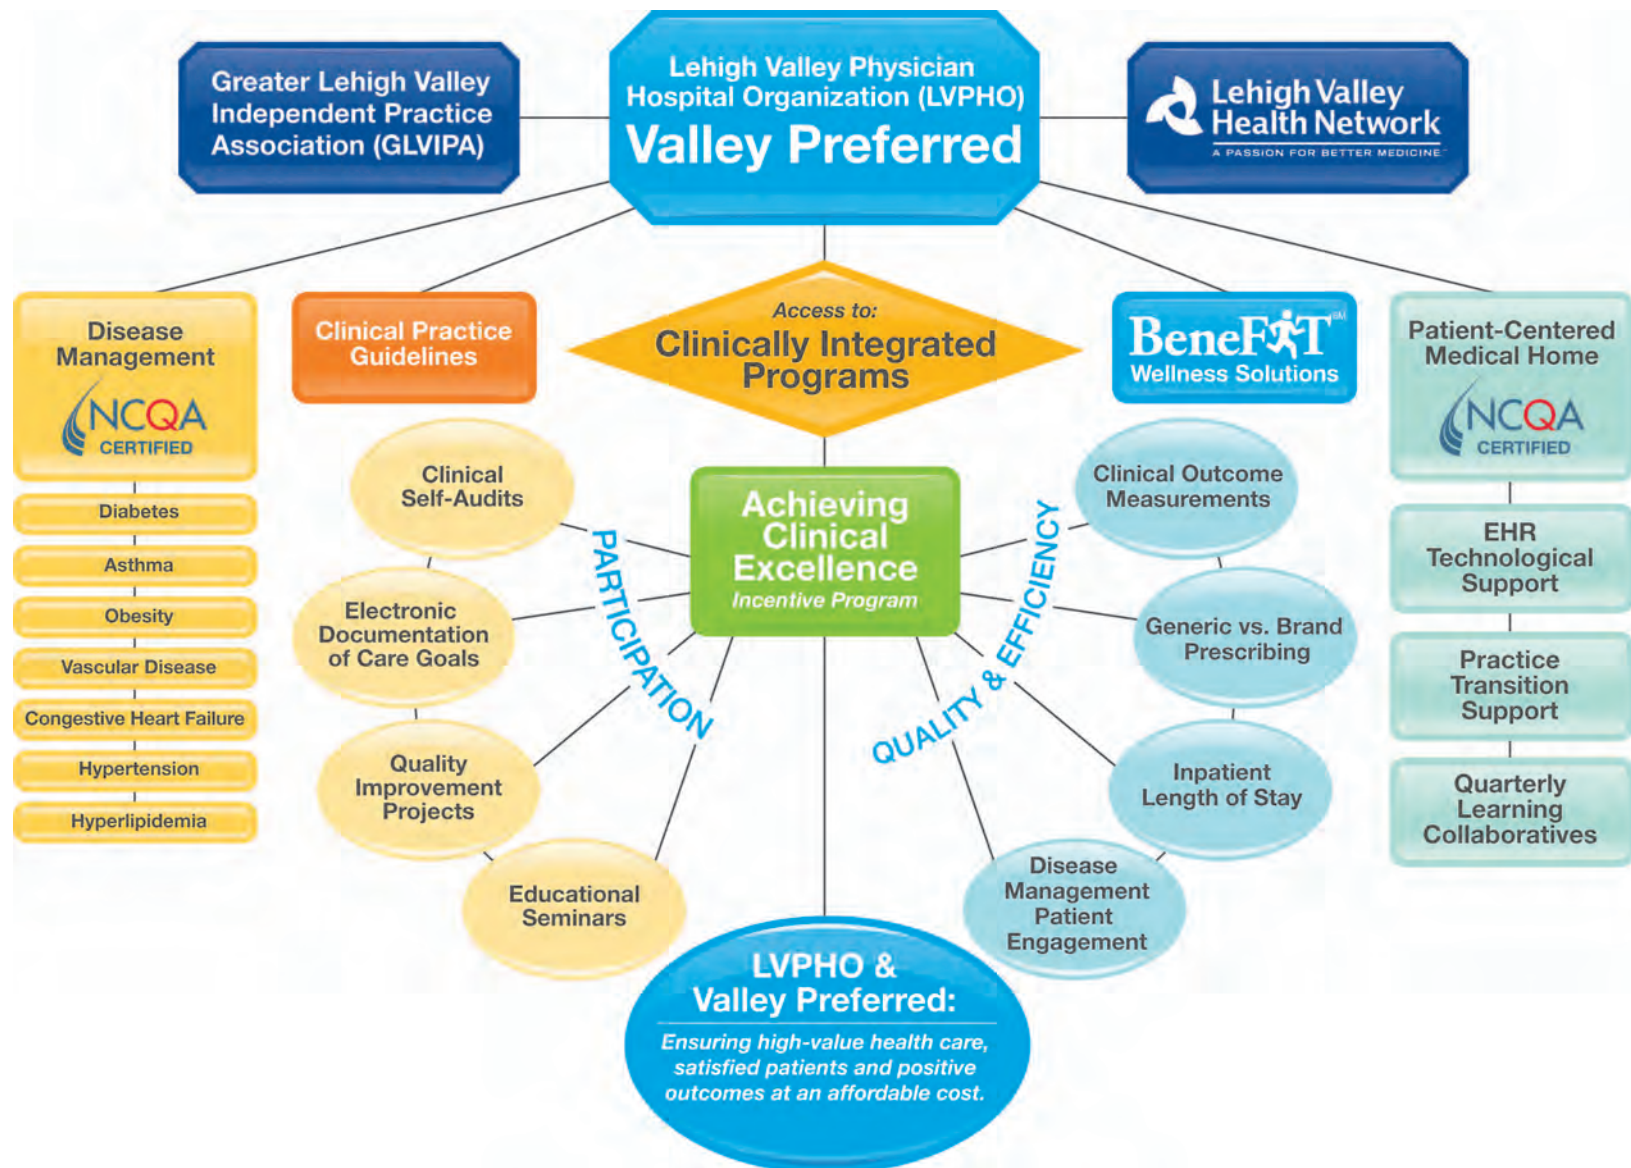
Greater Lehigh Valley Independent Practice Association (GLVIPA)

Lehigh Valley Physician Hospital Organization (LVPHO)
Valley Preferred

Lehigh Valley Health Network
A PASSION FOR BETTER MEDICINE

Disease Management
NCQA CERTIFIED

Diabetes
Asthma
Obesity
Vascular Disease
Congestive Heart Failure
Hypertension
Hyperlipidemia

Clinical Practice Guidelines

Access to:
Clinically Integrated Programs

BeneFIT℠
Wellness Solutions

Patient-Centered Medical Home
NCQA CERTIFIED

EHR Technological Support

Practice Transition Support

Quarterly Learning Collaboratives

Clinical Self-Audits

Electronic Documentation of Care Goals

Quality Improvement Projects

Educational Seminars

PARTICIPATION

Achieving Clinical Excellence
Incentive Program

QUALITY & EFFICIENCY

Clinical Outcome Measurements

Generic vs. Brand Prescribing

Inpatient Length of Stay

Disease Management Patient Engagement

LVPHO & Valley Preferred:
Ensuring high-value health care, satisfied patients and positive outcomes at an affordable cost.